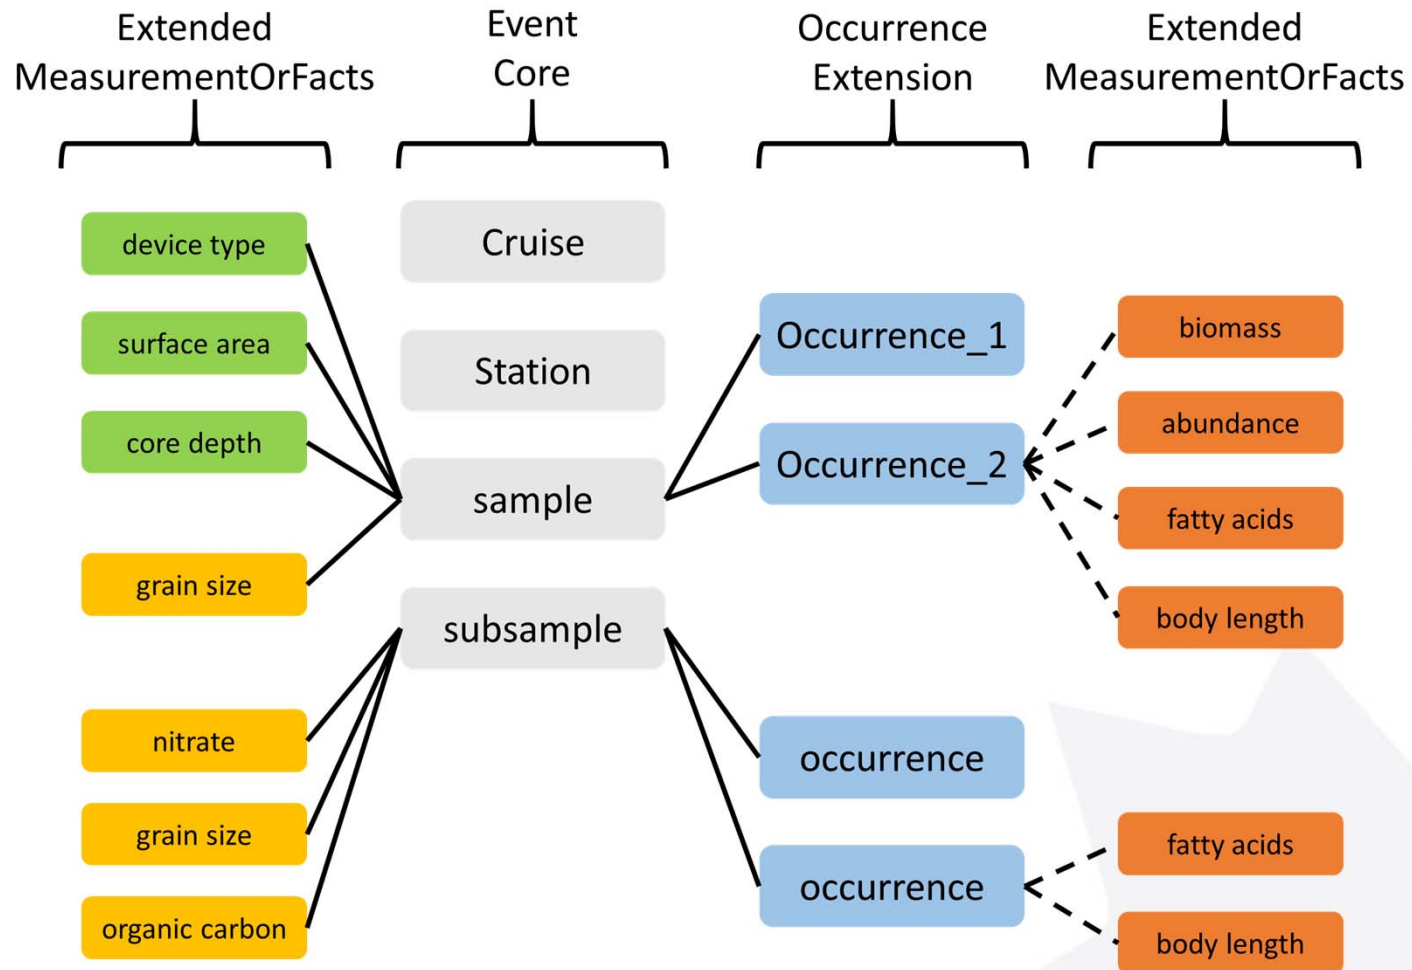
Extended MeasurementOrFacts

Event Core

Occurrence Extension

Extended MeasurementOrFacts

device type

surface area

core depth

grain size

nitrate

grain size

organic carbon

Cruise

Station

sample

subsample

Occurrence_1

Occurrence_2

occurrence

occurrence

biomass

abundance

fatty acids

body length

fatty acids

body length